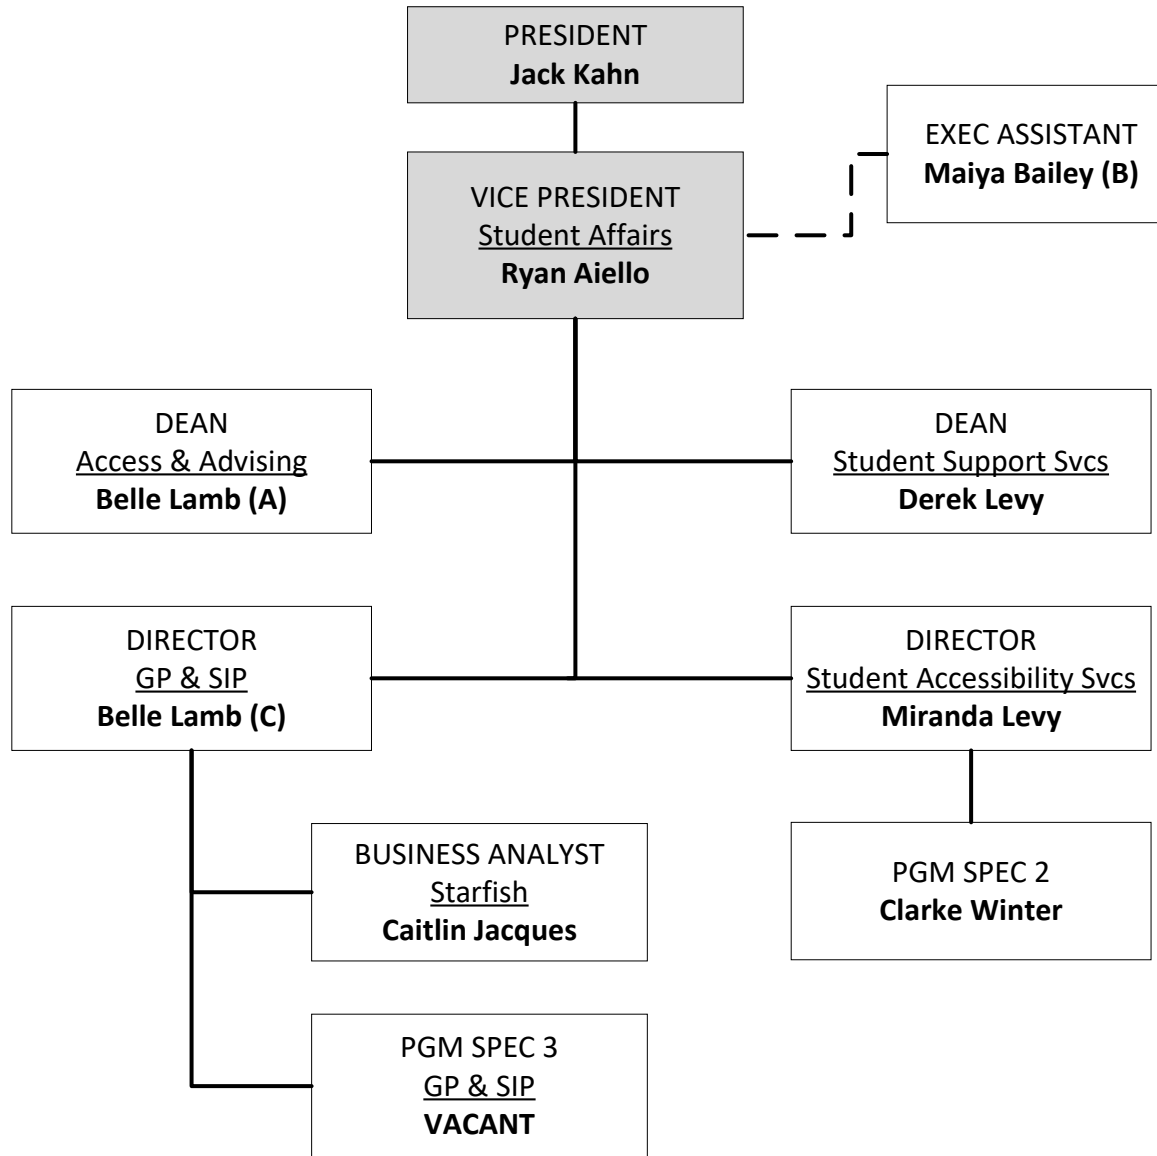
PRESIDENT
Jack Kahn

VICE PRESIDENT
Student Affairs
Ryan Aiello

EXEC ASSISTANT
Maiya Bailey (B)

DEAN
Access & Advising
Belle Lamb (A)

DEAN
Student Support Svcs
Derek Levy

DIRECTOR
GP & SIP
Belle Lamb (C)

DIRECTOR
Student Accessibility Svcs
Miranda Levy

BUSINESS ANALYST
Starfish
Caitlin Jacques

PGM SPEC 2
Clarke Winter

PGM SPEC 3
GP & SIP
VACANT